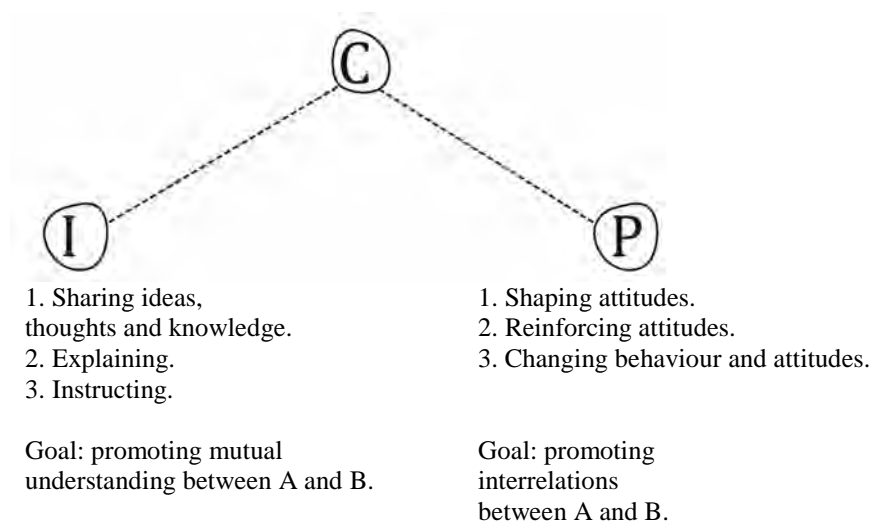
C

I

P

1. Sharing ideas, thoughts and knowledge.
2. Explaining.
3. Instructing.

Goal: promoting mutual understanding between A and B.

1. Shaping attitudes.
2. Reinforcing attitudes.
3. Changing behaviour and attitudes.

Goal: promoting interrelations between A and B.